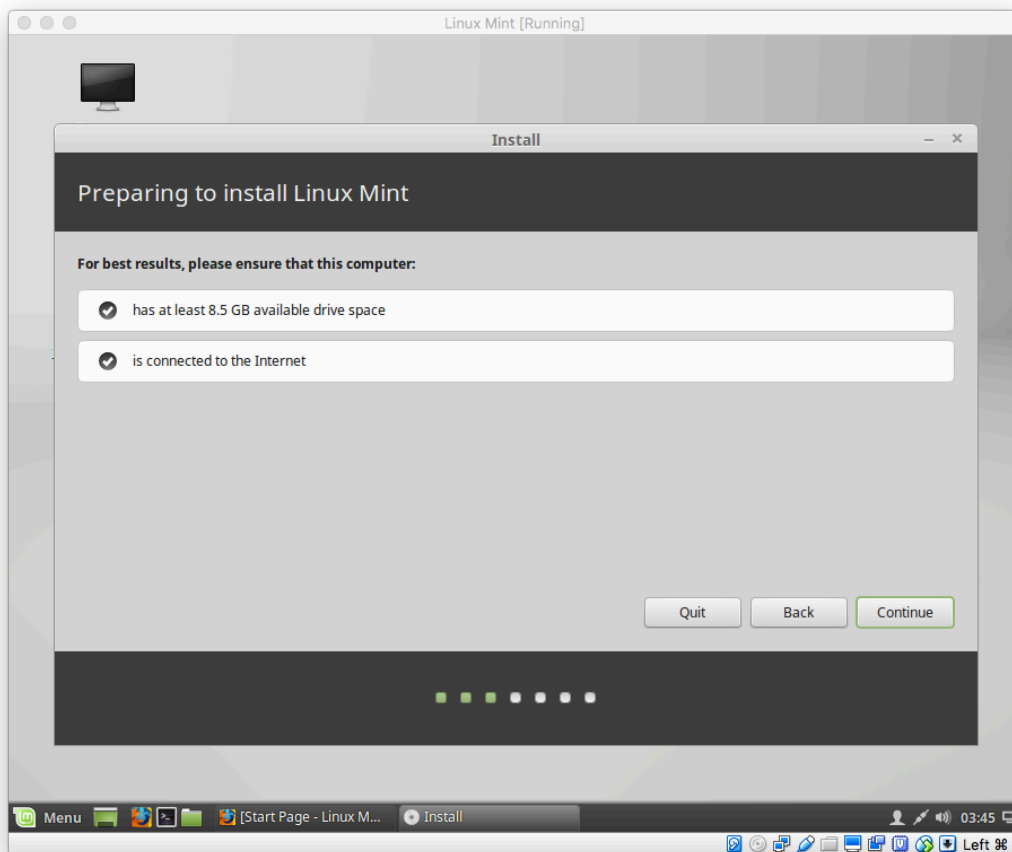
Linux Mint [Running]

Install

Preparing to install Linux Mint

For best results, please ensure that this computer:

has at least 8.5 GB available drive space

is connected to the Internet

Quit

Back

Continue

Menu

[Start Page - Linux M...

Install

03:45

Left ⌘